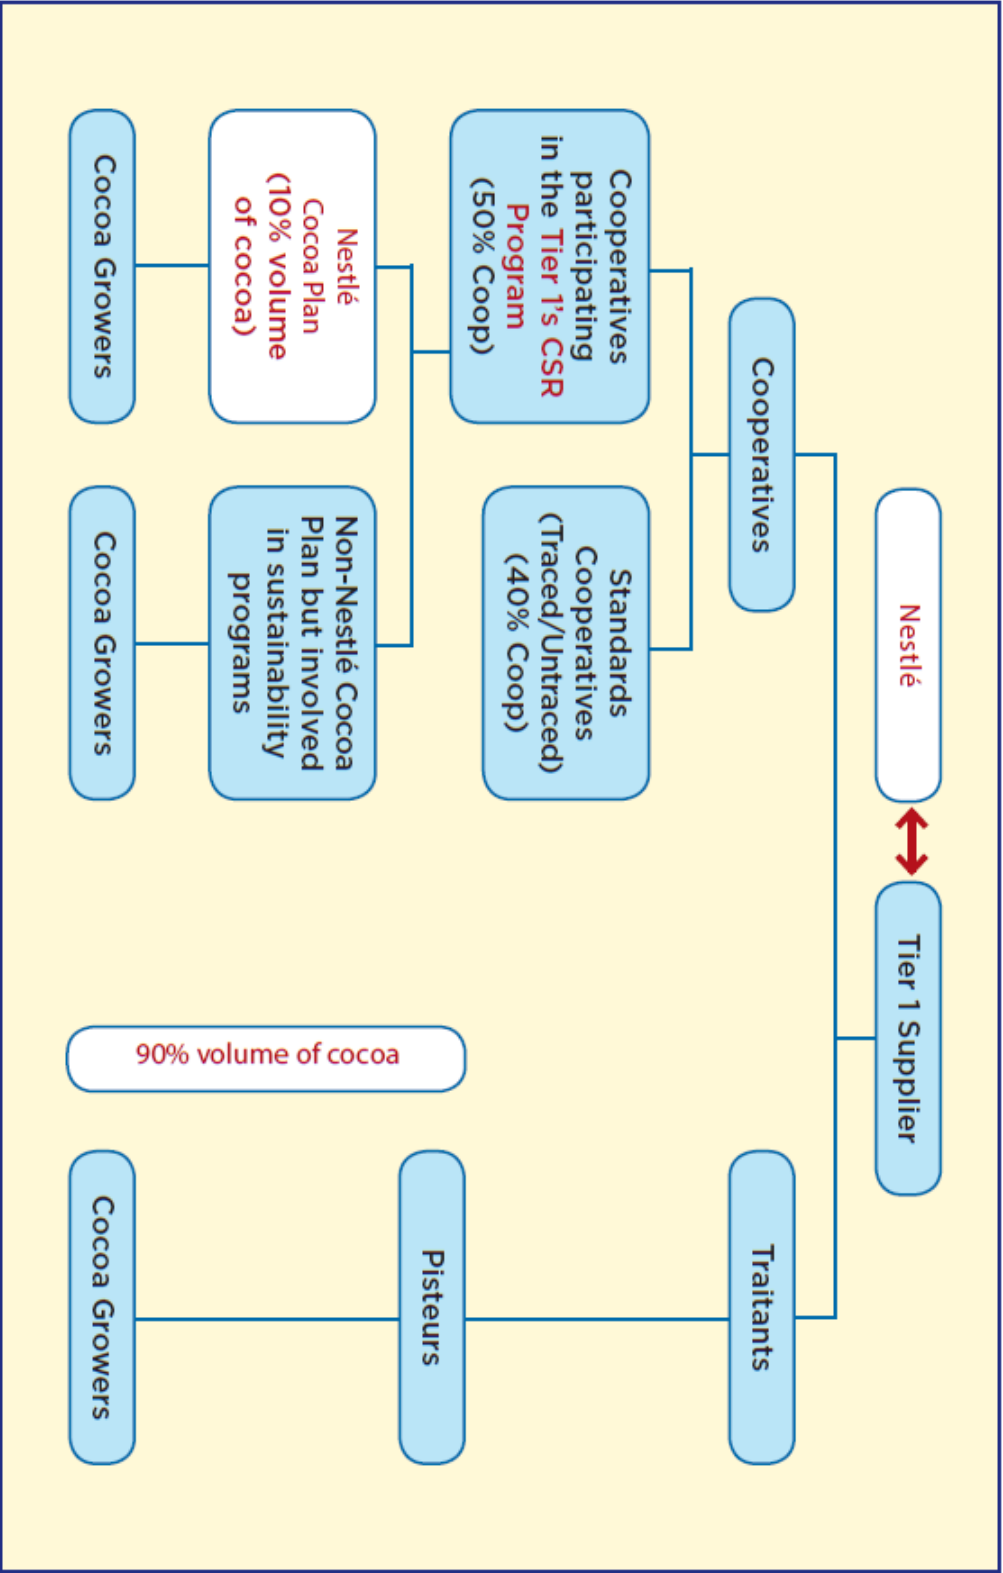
Nestlé

Tier 1 Supplier

Cooperatives

Traitants

Cooperatives participating in the Tier 1's CSR Program (50% Coop)

Standards Cooperatives (Traced/Untraced) (40% Coop)

Pisteurs

Nestlé Cocoa Plan (10% volume of cocoa)

Non-Nestlé Cocoa Plan but involved in sustainability programs

90% volume of cocoa

Cocoa Growers

Cocoa Growers

Cocoa Growers